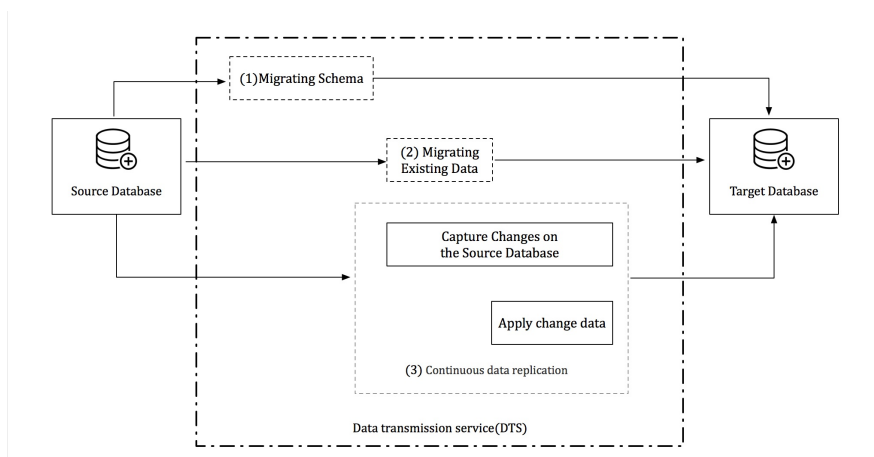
(1)Migrating Schema

Source Database

(2) Migrating Existing Data

Target Database

Capture Changes on the Source Database

Apply change data

(3) Continuous data replication

Data transmission service(DTS)